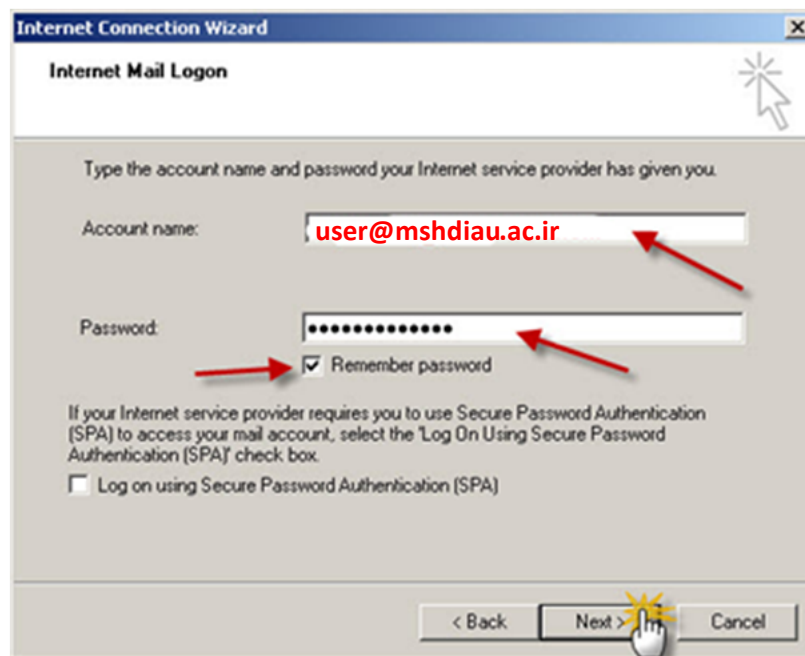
Internet Connection Wizard

Internet Mail Logon

Type the account name and password your Internet service provider has given you.

Account name: user@mshdiau.ac.ir

Password: ••••••••••••••

Remember password

If your Internet service provider requires you to use Secure Password Authentication (SPA) to access your mail account, select the 'Log On Using Secure Password Authentication (SPA)' check box.

Log on using Secure Password Authentication (SPA)

< Back Next > Cancel